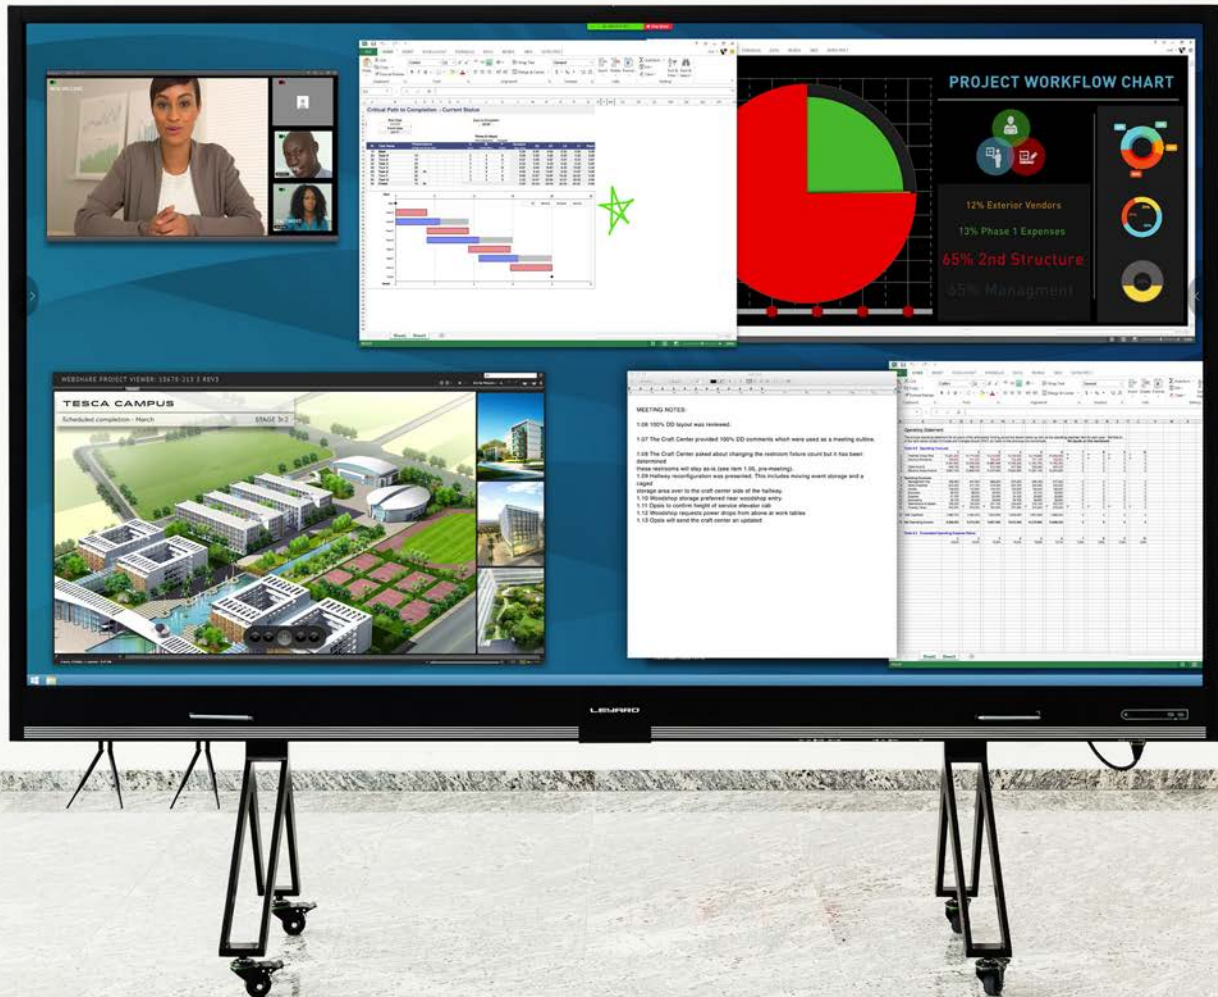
PROJECT WORKFLOW CHART

12% Exterior Vendors

13% Phase 1 Expenses

65% 2nd Structure

55% Managment

Critical Path to Completion - Current Status

WEBSHARE PROJECT VIEWER: 15670-213 3 REV3

TESCA CAMPUS

Scheduled completion - March

STAGE 3r2

MEETING NOTES:

1.06 100% DD layout was reviewed.

1.07 The Craft Center provided 100% DD comments which were used as a meeting outline.

1.08 The Craft Center asked about changing the restroom fixture count but it has been determined
these restrooms will stay as-is (see item 1.05, pre-meeting).
1.09 Hallway reconfiguration was presented. This includes moving event storage and a caged
storage area over to the craft center side of the hallway.
1.10 Woodshop storage preferred near woodshop entry.
1.11 Opsis to confirm height of service elevator cab
1.12 Woodshop requests power drops from above at work tables
1.13 Opsis will send the craft center an updated

Operating Statement

LEYARD